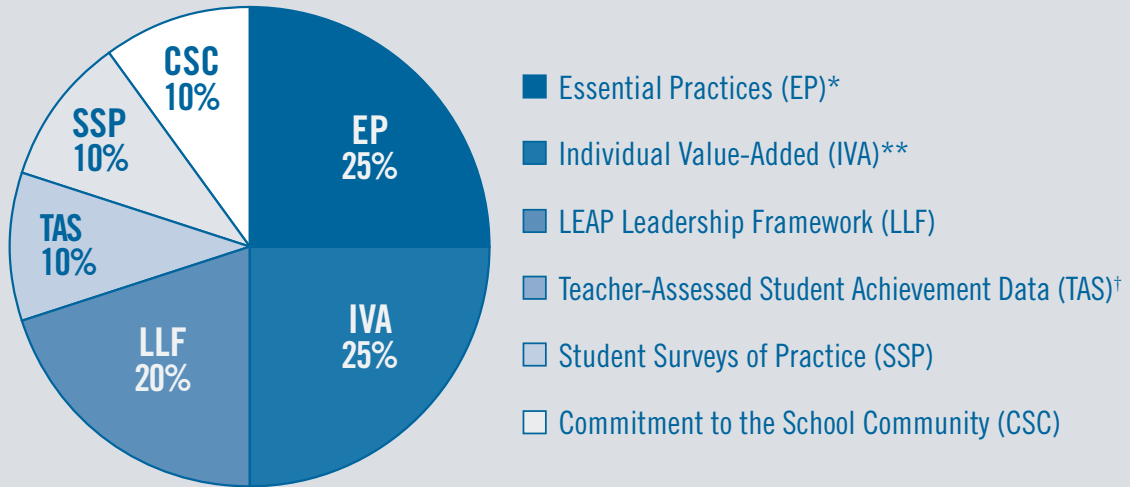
CSC
10%

SSP
10%

TAS
10%

LLF
20%

EP
25%

IVA
25%

Essential Practices (EP)*

Individual Value-Added (IVA)**

LEAP Leadership Framework (LLF)

Teacher-Assessed Student Achievement Data (TAS)†

Student Surveys of Practice (SSP)

Commitment to the School Community (CSC)